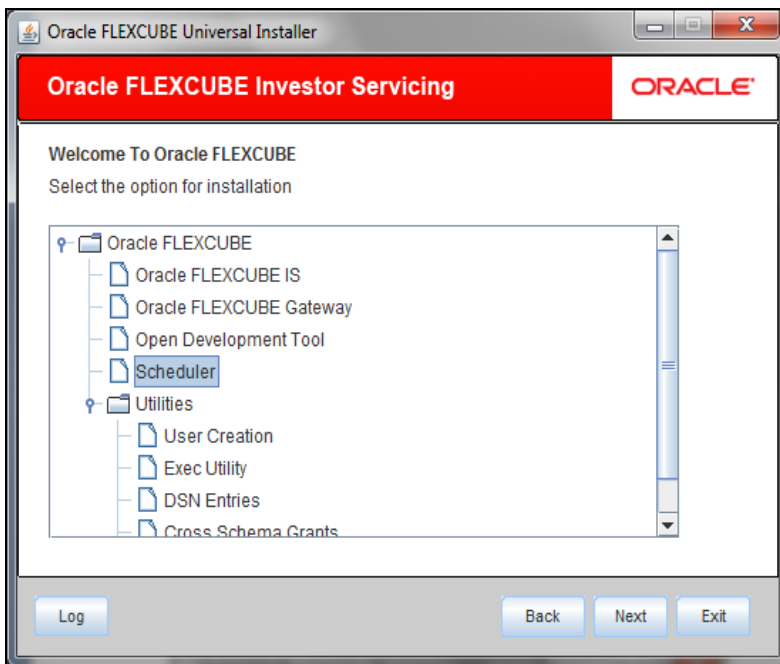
Oracle FLEXCUBE Universal Installer

Oracle FLEXCUBE Investor Servicing

ORACLE

Welcome To Oracle FLEXCUBE

Select the option for installation

Oracle FLEXCUBE

Oracle FLEXCUBE IS

Oracle FLEXCUBE Gateway

Open Development Tool

Scheduler

Utilities

User Creation

Exec Utility

DSN Entries

Cross Schema Grants

Log

Back

Next

Exit